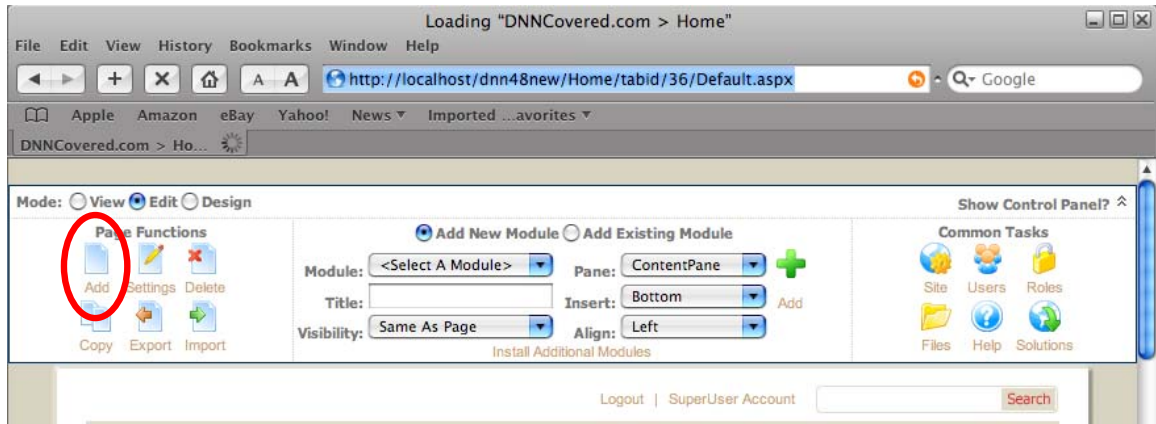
Loading "DNNCovered.com > Home"

File Edit View History Bookmarks Window Help

A A

http://localhost/dnn48new/Home/tabid/36/Default.aspx

Google

Apple Amazon eBay Yahoo! News ▾ Imported ...avorites ▾

DNNCovered.com > Ho...

Mode: View Edit Design

Show Control Panel?

Page Functions

Add Settings Delete

Copy Export Import

Add New Module Add Existing Module

Module: <Select A Module>

Pane: ContentPane

Title:

Insert: Bottom

Add

Visibility: Same As Page

Align: Left

Install Additional Modules

Common Tasks

Site Users Roles

Files Help Solutions

Logout | SuperUser Account

Search